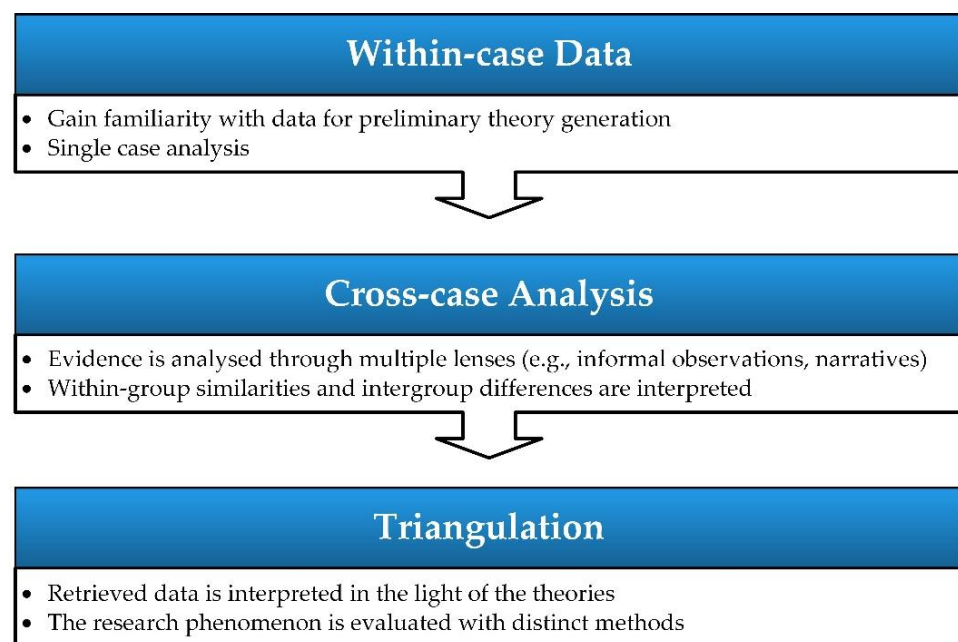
Within-case Data

• Gain familiarity with data for preliminary theory generation
• Single case analysis

Cross-case Analysis

• Evidence is analysed through multiple lenses (e.g., informal observations, narratives)
• Within-group similarities and intergroup differences are interpreted

Triangulation

• Retrieved data is interpreted in the light of the theories
• The research phenomenon is evaluated with distinct methods